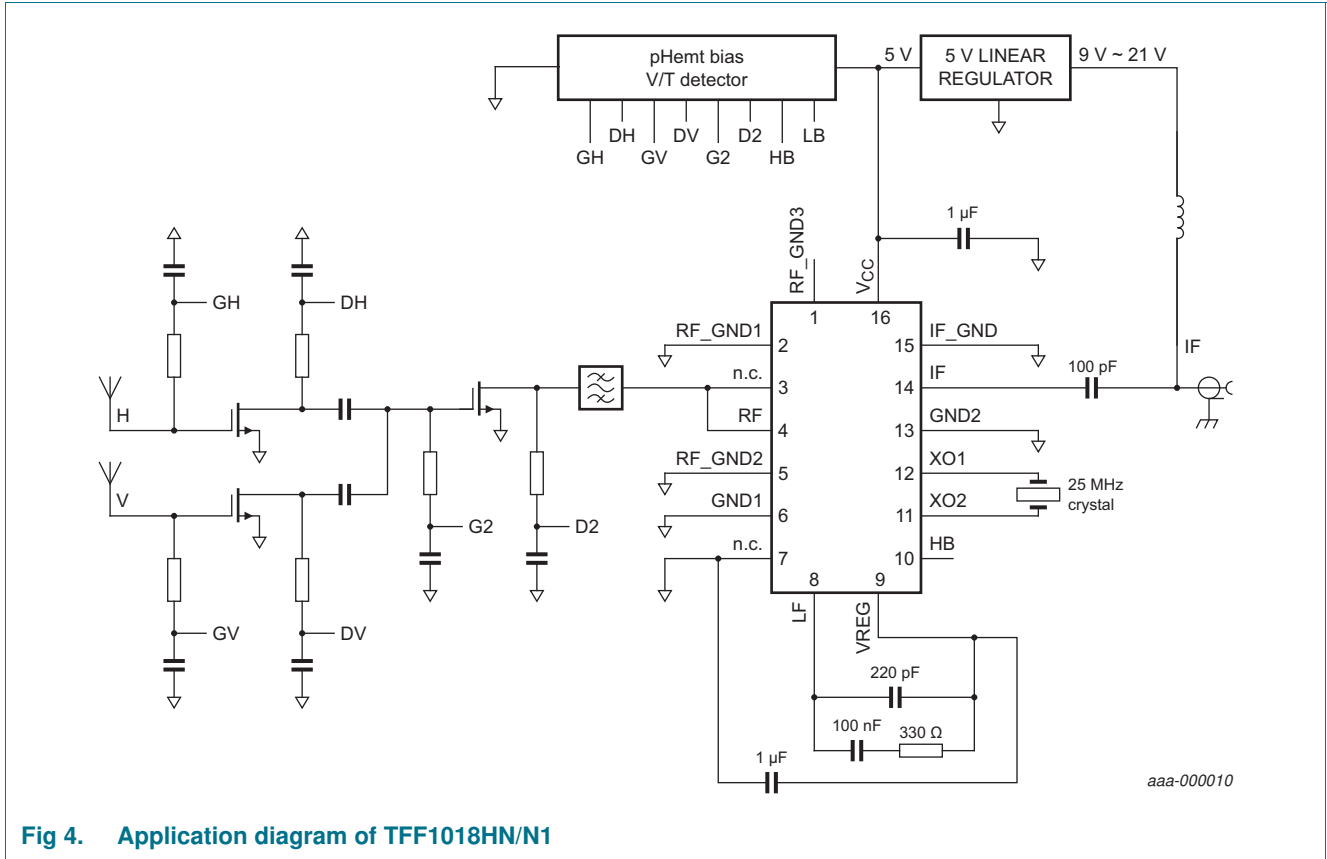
pHemt bias
V/T detector

5 V

5 V LINEAR REGULATOR

9 V ~ 21 V

GH DH GV DV G2 D2 HB LB

RF_GND3

$V_{CC}$

1 μF

GH

DH

H

V

GV

DV

G2

D2

RF_GND1

n.c.

RF

RF_GND2

GND1

n.c.

1

16

2

15

3

14

4

13

5

12

6

11

7

10

8

9

IF_GND

IF

GND2

XO1

XO2

HB

100 pF

IF

25 MHz crystal

LF

VREG

220 pF

100 nF

330 Ω

1 μF

aaa-000010

Fig 4. Application diagram of TFF1018HN/N1